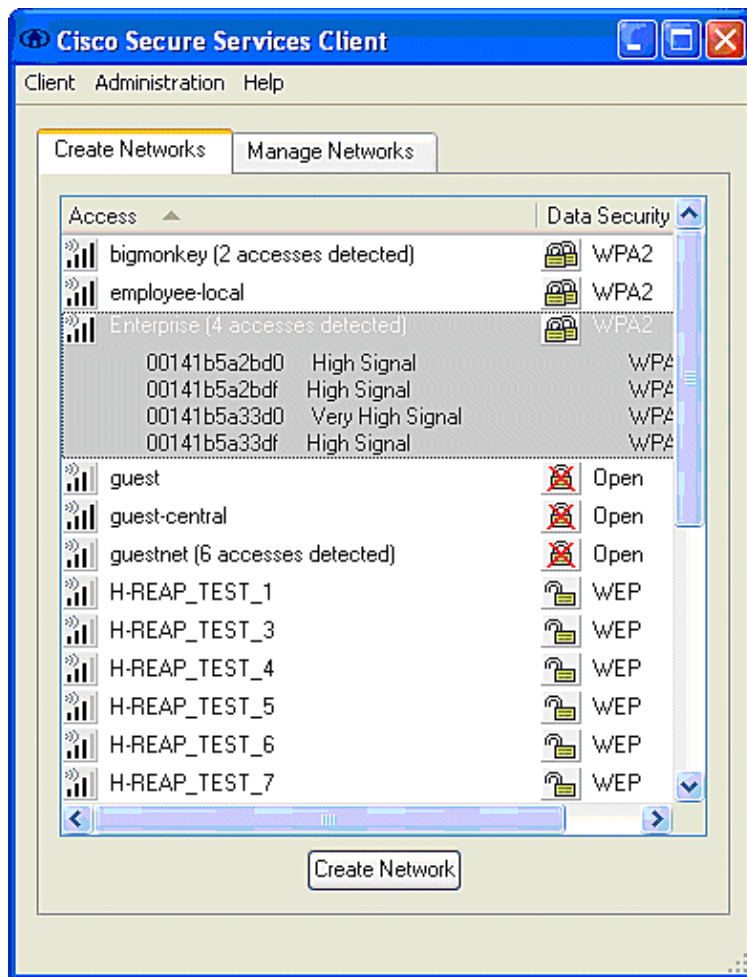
Cisco Secure Services Client

Client Administration Help

Create Networks | Manage Networks

| Access | Data Security |
|---|---|
| bigmonkey (2 accesses detected) | WPA2 |
| employee-local | WPA2 |
| Enterprise (4 accesses detected) | WPA2 |
| 00141b5a2bd0 High Signal | WPA |
| 00141b5a2bdf High Signal | WPA |
| 00141b5a33d0 Very High Signal | WPA |
| 00141b5a33df High Signal | WPA |
| guest | Open |
| guest-central | Open |
| guestnet (6 accesses detected) | Open |
| H-REAP_TEST_1 | WEP |
| H-REAP_TEST_3 | WEP |
| H-REAP_TEST_4 | WEP |
| H-REAP_TEST_5 | WEP |
| H-REAP_TEST_6 | WEP |
| H-REAP_TEST_7 | WEP |

Create Network